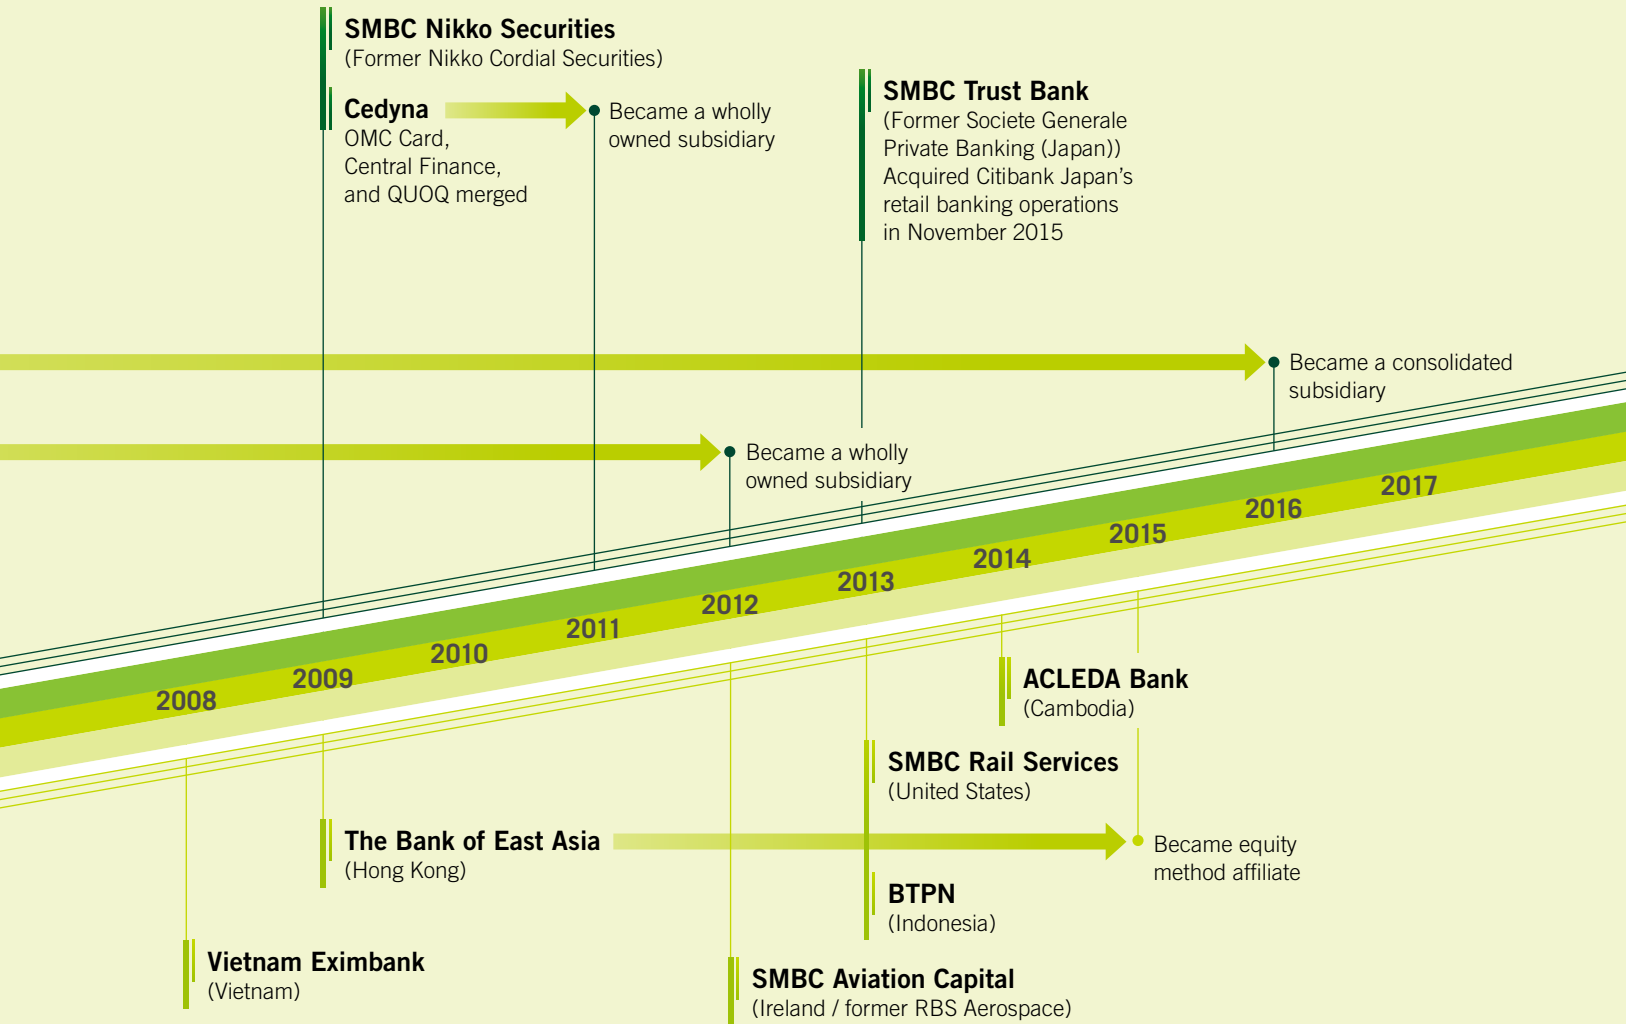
SMBC Nikko Securities
(Former Nikko Cordial Securities)

Cedyna
OMC Card, Central Finance, and QUOQ merged

Became a wholly owned subsidiary

SMBC Trust Bank
(Former Societe Generale Private Banking (Japan))
Acquired Citibank Japan's retail banking operations in November 2015

Became a consolidated subsidiary

Became a wholly owned subsidiary

2008
2009
2010
2011
2012
2013
2014
2015
2016
2017

ACLEDA Bank
(Cambodia)

SMBC Rail Services
(United States)

The Bank of East Asia
(Hong Kong)

Became equity method affiliate

BTPN
(Indonesia)

Vietnam Eximbank
(Vietnam)

SMBC Aviation Capital
(Ireland / former RBS Aerospace)